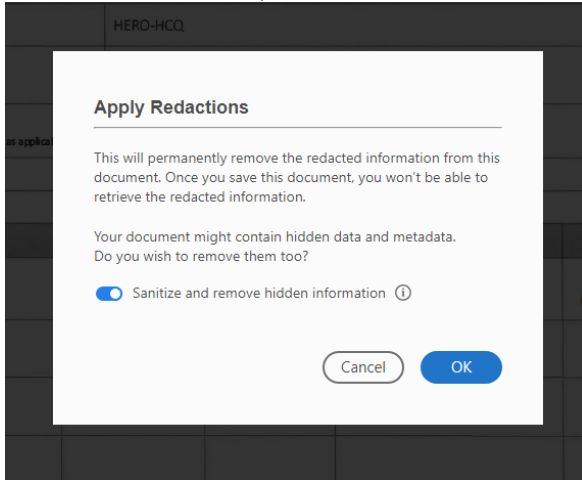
HERO-HCQ

as applica

Apply Redactions

This will permanently remove the redacted information from this document. Once you save this document, you won't be able to retrieve the redacted information.

Your document might contain hidden data and metadata.
Do you wish to remove them too?

Sanitize and remove hidden information ⓘ

Cancel OK